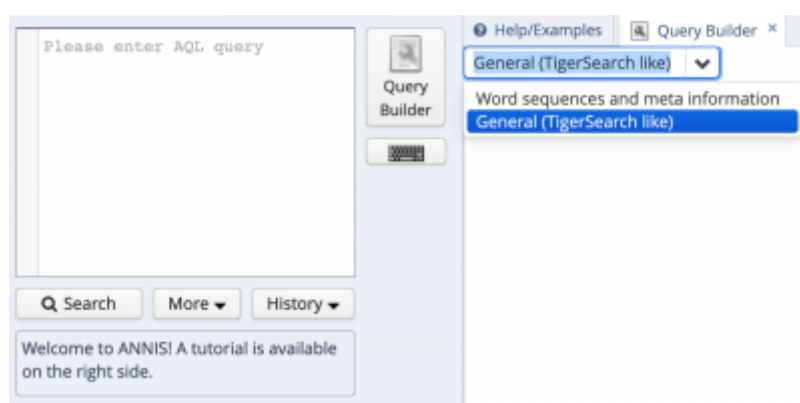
Please enter AQL query

Query Builder

Search

More

History

Welcome to ANNIS! A tutorial is available on the right side.

Help/Examples

Query Builder ×

General (TigerSearch like)

Word sequences and meta information

General (TigerSearch like)